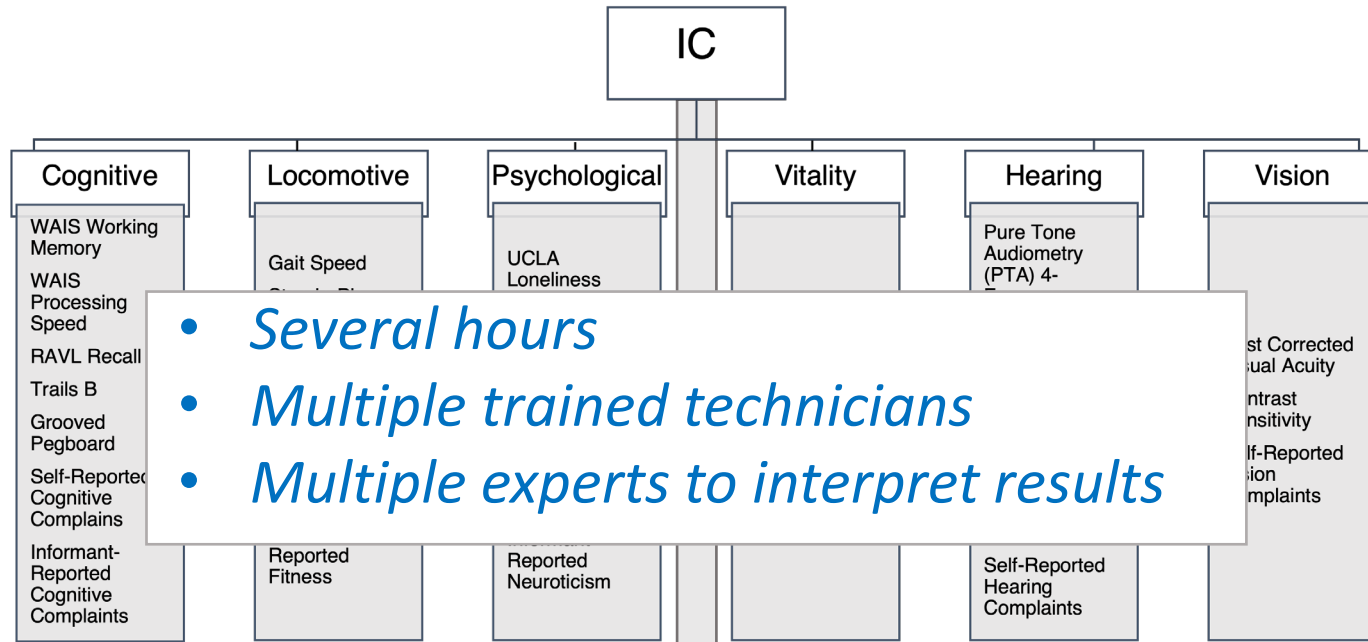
IC

Cognitive

WAIS Working Memory

WAIS Processing Speed

RAVL Recall

Trails B

Grooved Pegboard

Self-Reported Cognitive Complains

Informant-Reported Cognitive Complains

Locomotive

Gait Speed

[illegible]

Reported Fitness

Psychological

UCLA Loneliness

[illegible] Reported Neuroticism

Vitality

Hearing

Pure Tone Audiometry (PTA) 4-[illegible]

Self-Reported Hearing Complaints

Vision

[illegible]st Corrected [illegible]sual Acuity

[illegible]ntrast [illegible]nsitivity

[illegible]lf-Reported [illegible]sion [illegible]mplaints

• Several hours
• Multiple trained technicians
• Multiple experts to interpret results